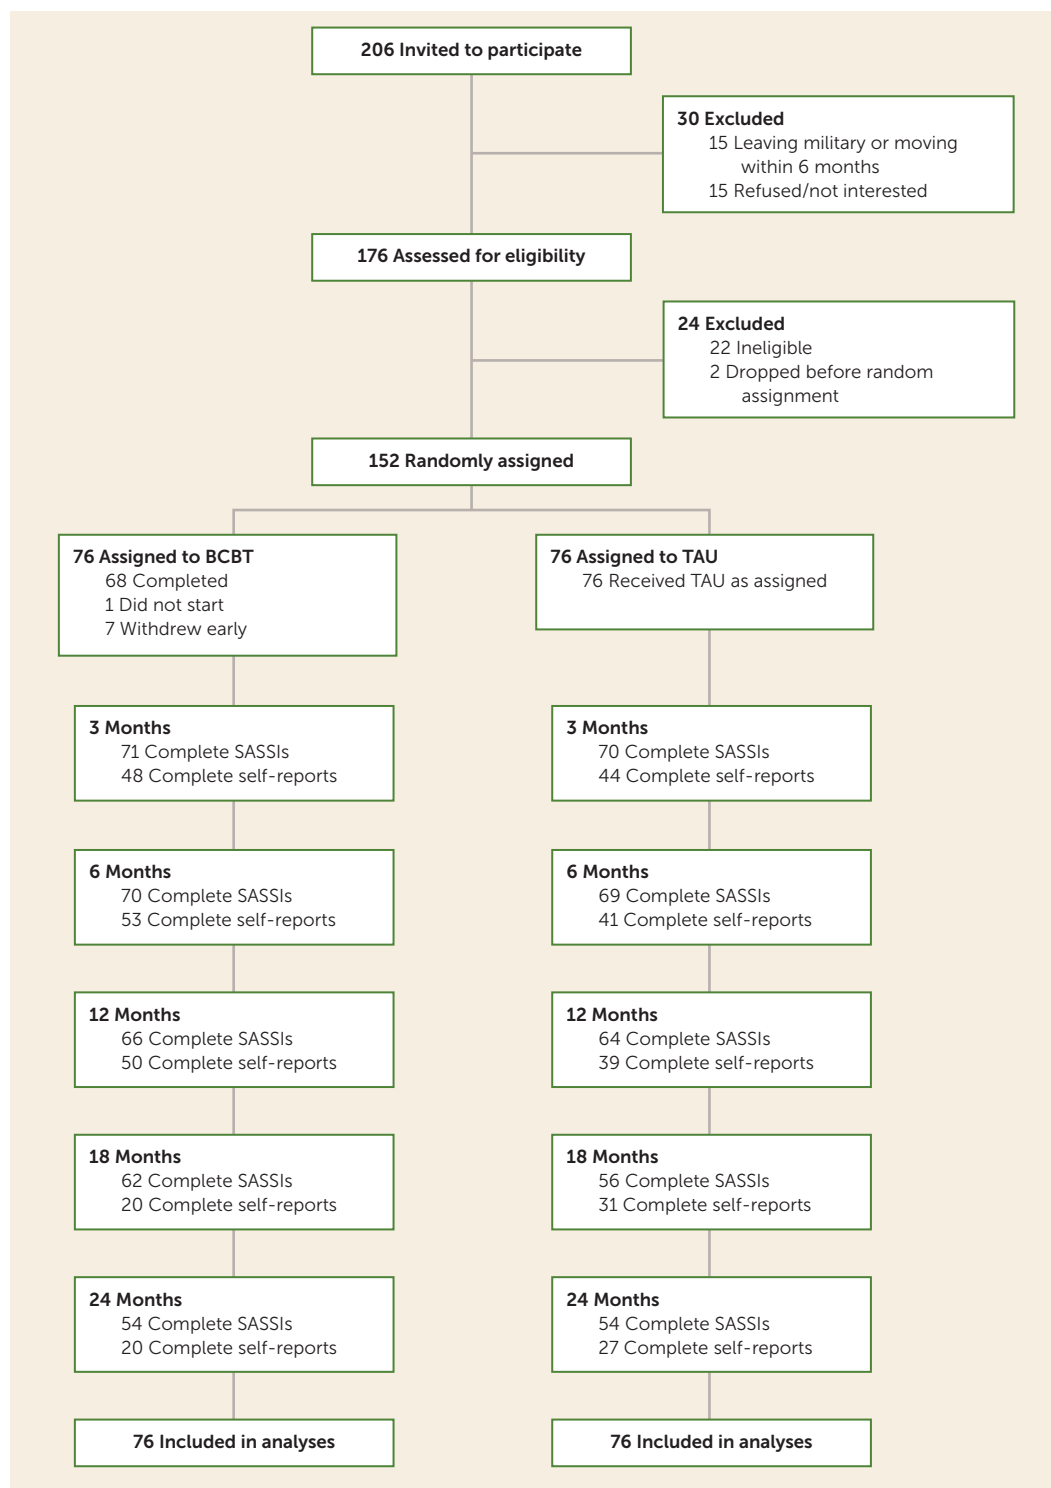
206 Invited to participate

30 Excluded
15 Leaving military or moving within 6 months
15 Refused/not interested

176 Assessed for eligibility

24 Excluded
22 Ineligible
2 Dropped before random assignment

152 Randomly assigned

76 Assigned to BCBT
68 Completed
1 Did not start
7 Withdrew early

3 Months
71 Complete SASSIs
48 Complete self-reports

6 Months
70 Complete SASSIs
53 Complete self-reports

12 Months
66 Complete SASSIs
50 Complete self-reports

18 Months
62 Complete SASSIs
20 Complete self-reports

24 Months
54 Complete SASSIs
20 Complete self-reports

76 Included in analyses

76 Assigned to TAU
76 Received TAU as assigned

3 Months
70 Complete SASSIs
44 Complete self-reports

6 Months
69 Complete SASSIs
41 Complete self-reports

12 Months
64 Complete SASSIs
39 Complete self-reports

18 Months
56 Complete SASSIs
31 Complete self-reports

24 Months
54 Complete SASSIs
27 Complete self-reports

76 Included in analyses